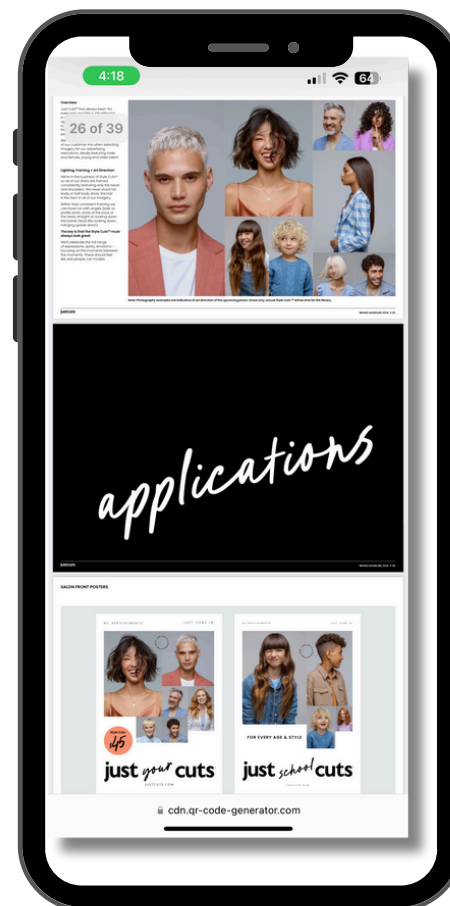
4:18

64

Overview

26 of 39

Lighting, Framing + Art Direction

just cuts

applications

just cuts

SALON FRONT POSTERS

NO APPOINTMENTS

JUST COME IN

$45

just your cuts

JUSTCUTS.COM

NO APPOINTMENTS

JUST COME IN

FOR EVERY AGE & STYLE

just school cuts

cdn.qr-code-generator.com